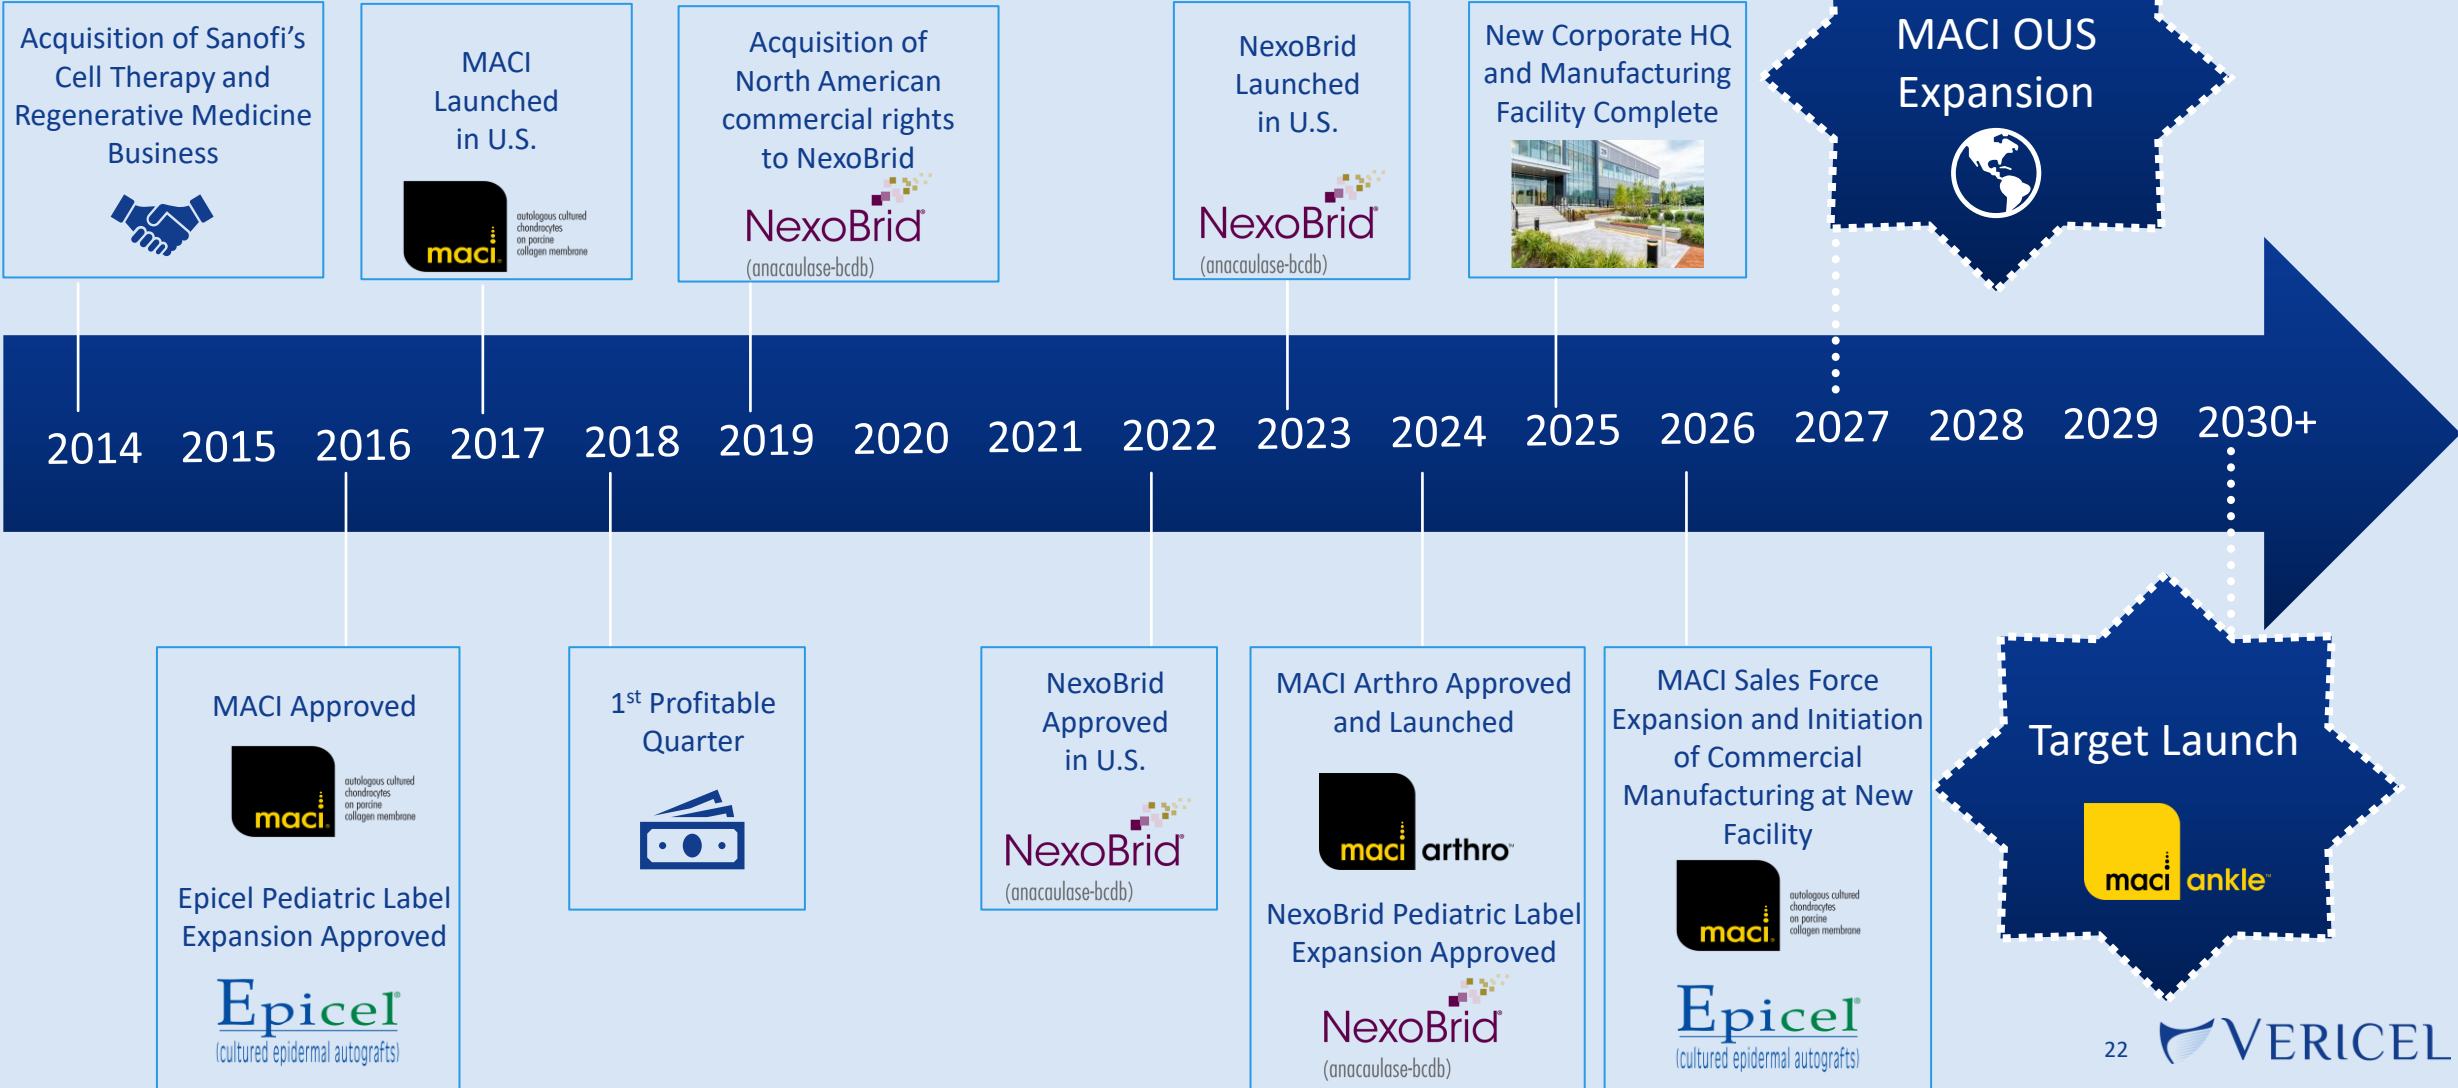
Acquisition of Sanofi's Cell Therapy and Regenerative Medicine Business

MACI Launched in U.S.

maci autologous cultured chondrocytes on porcine collagen membrane

Acquisition of North American commercial rights to NexoBrid

NexoBrid (anacaulase-bcdb)

NexoBrid Launched in U.S.

NexoBrid (anacaulase-bcdb)

New Corporate HQ and Manufacturing Facility Complete

MACI OUS Expansion

2014 2015 2016 2017 2018 2019 2020 2021 2022 2023 2024 2025 2026 2027 2028 2029 2030+

MACI Approved

maci autologous cultured chondrocytes on porcine collagen membrane

Epicel Pediatric Label Expansion Approved

Epicel (cultured epidermal autografts)

1$^{st}$ Profitable Quarter

NexoBrid Approved in U.S.

NexoBrid (anacaulase-bcdb)

MACI Arthro Approved and Launched

maci arthro

NexoBrid Pediatric Label Expansion Approved

NexoBrid (anacaulase-bcdb)

MACI Sales Force Expansion and Initiation of Commercial Manufacturing at New Facility

maci autologous cultured chondrocytes on porcine collagen membrane

Epicel (cultured epidermal autografts)

Target Launch

maci ankle

22

VERICEL